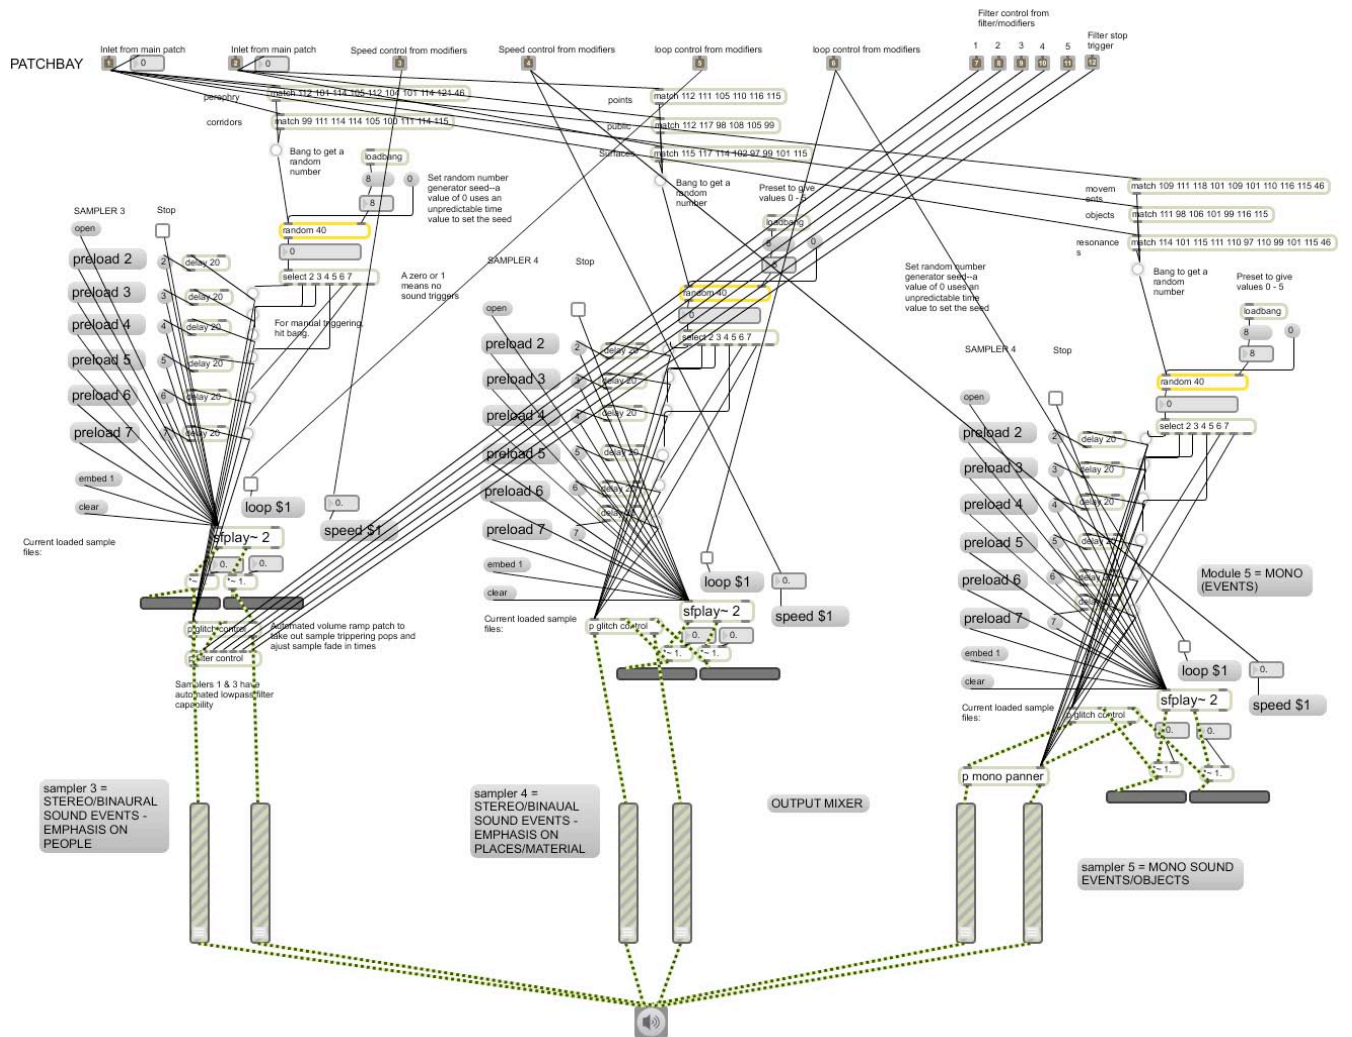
PATCHBAY

Inlet from main patch
Inlet from main patch
Speed control from modifiers
Speed control from modifiers
loop control from modifiers
loop control from modifiers
Filter control from filter/modifiers
1 2 3 4 5
Filter stop trigger

0
0

perephry
match 112 101 114 105 112 104 101 114 121 46
corridors
match 99 111 114 114 105 100 111 114 115
points
match 112 111 105 110 116 115
public
match 112 117 98 108 105 99
surfaces
match 115 117 114 102 97 99 101 115
movements
match 109 111 118 101 109 101 110 116 115 46
objects
match 111 98 106 101 99 116 115
resonances
match 114 101 115 111 110 97 110 99 101 115 46

Bang to get a random number
loadbang
8
0
8
Set random number generator seed--a value of 0 uses an unpredictable time value to set the seed
random 40
0
select 2 3 4 5 6 7
A zero or 1 means no sound triggers
For manual triggering hit bang

SAMPLER 3
Stop
open
preload 2
preload 3
preload 4
preload 5
preload 6
preload 7
2 delay 20
3 delay 20
4 delay 20
5 delay 20
6 delay 20
7 delay 20
embed 1
clear
loop $1
0.
speed $1
sfplay~ 2
Current loaded sample files:
0.
0.
*~
*~ 1.
p glitch control
p filter control
Automated volume ramp patch to take out sample trippering pops and ajust sample fade in times
Samplers 1 & 3 have automated lowpass filter capability

Bang to get a random number
Preset to give values 0 - 5
loadbang
8
0
8
random 40
0
select 2 3 4 5 6 7

SAMPLER 4
Stop
open
preload 2
preload 3
preload 4
preload 5
preload 6
preload 7
2 delay 20
3 delay 20
4 delay 20
5 delay 20
6 delay 20
7 delay 20
embed 1
clear
loop $1
0.
speed $1
sfplay~ 2
Current loaded sample files:
p glitch control
0.
0.
*~ 1.
*~ 1.

Set random number generator seed--a value of 0 uses an unpredictable time value to set the seed
Bang to get a random number
Preset to give values 0 - 5
loadbang
8
0
8
random 40
0
select 2 3 4 5 6 7

SAMPLER 4
Stop
open
preload 2
preload 3
preload 4
preload 5
preload 6
preload 7
2 delay 20
3 delay 20
4 delay 20
5 delay 20
6 delay 20
7 delay 20
embed 1
clear
Module 5 = MONO (EVENTS)
loop $1
0.
speed $1
sfplay~ 2
Current loaded sample files:
p glitch control
0.
0.
*~ 1.
*~ 1.
p mono panner

sampler 3 = STEREO/BINAURAL SOUND EVENTS - EMPHASIS ON PEOPLE
sampler 4 = STEREO/BINAUAL SOUND EVENTS - EMPHASIS ON PLACES/MATERIAL
OUTPUT MIXER
sampler 5 = MONO SOUND EVENTS/OBJECTS